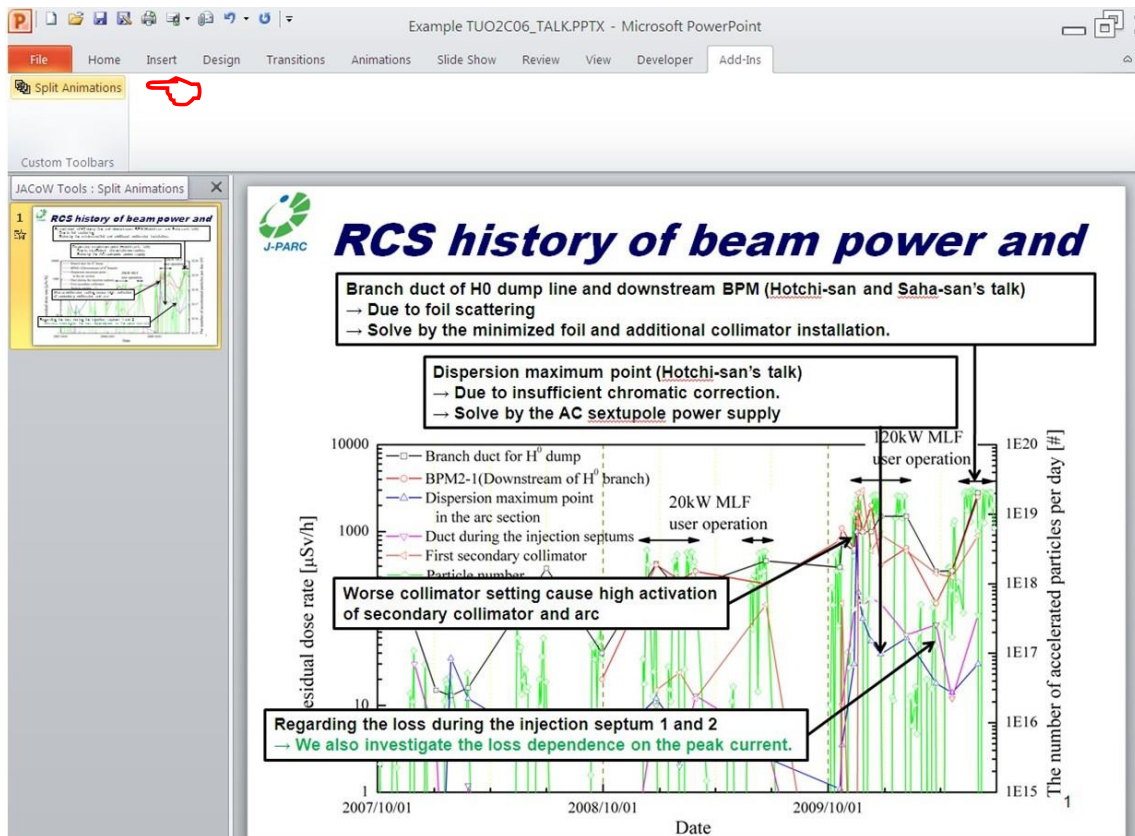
Example TUO2C06_TALK.PPTX - Microsoft PowerPoint

File Home Insert Design Transitions Animations Slide Show Review View Developer Add-Ins

Split Animations

Custom Toolbars

JACoW Tools : Split Animations

1

J-PARC

RCS history of beam power and

Branch duct of H0 dump line and downstream BPM (Hotchi-san and Saha-san's talk)
→ Due to foil scattering
→ Solve by the minimized foil and additional collimator installation.

Dispersion maximum point (Hotchi-san's talk)
→ Due to insufficient chromatic correction.
→ Solve by the AC sextupole power supply

120kW MLF user operation

20kW MLF user operation

Branch duct for $H^0$ dump
BPM2-1(Downstream of $H^0$ branch)
Dispersion maximum point in the arc section
Duct during the injection septums
First secondary collimator
Particle number

Worse collimator setting cause high activation of secondary collimator and arc

Regarding the loss during the injection septum 1 and 2
→ We also investigate the loss dependence on the peak current.

10000
1000
10
1

esidual dose rate [μSv/h]

1E20
1E19
1E18
1E17
1E16
1E15

The number of accelerated particles per day [#]

2007/10/01
2008/10/01
2009/10/01

Date

1